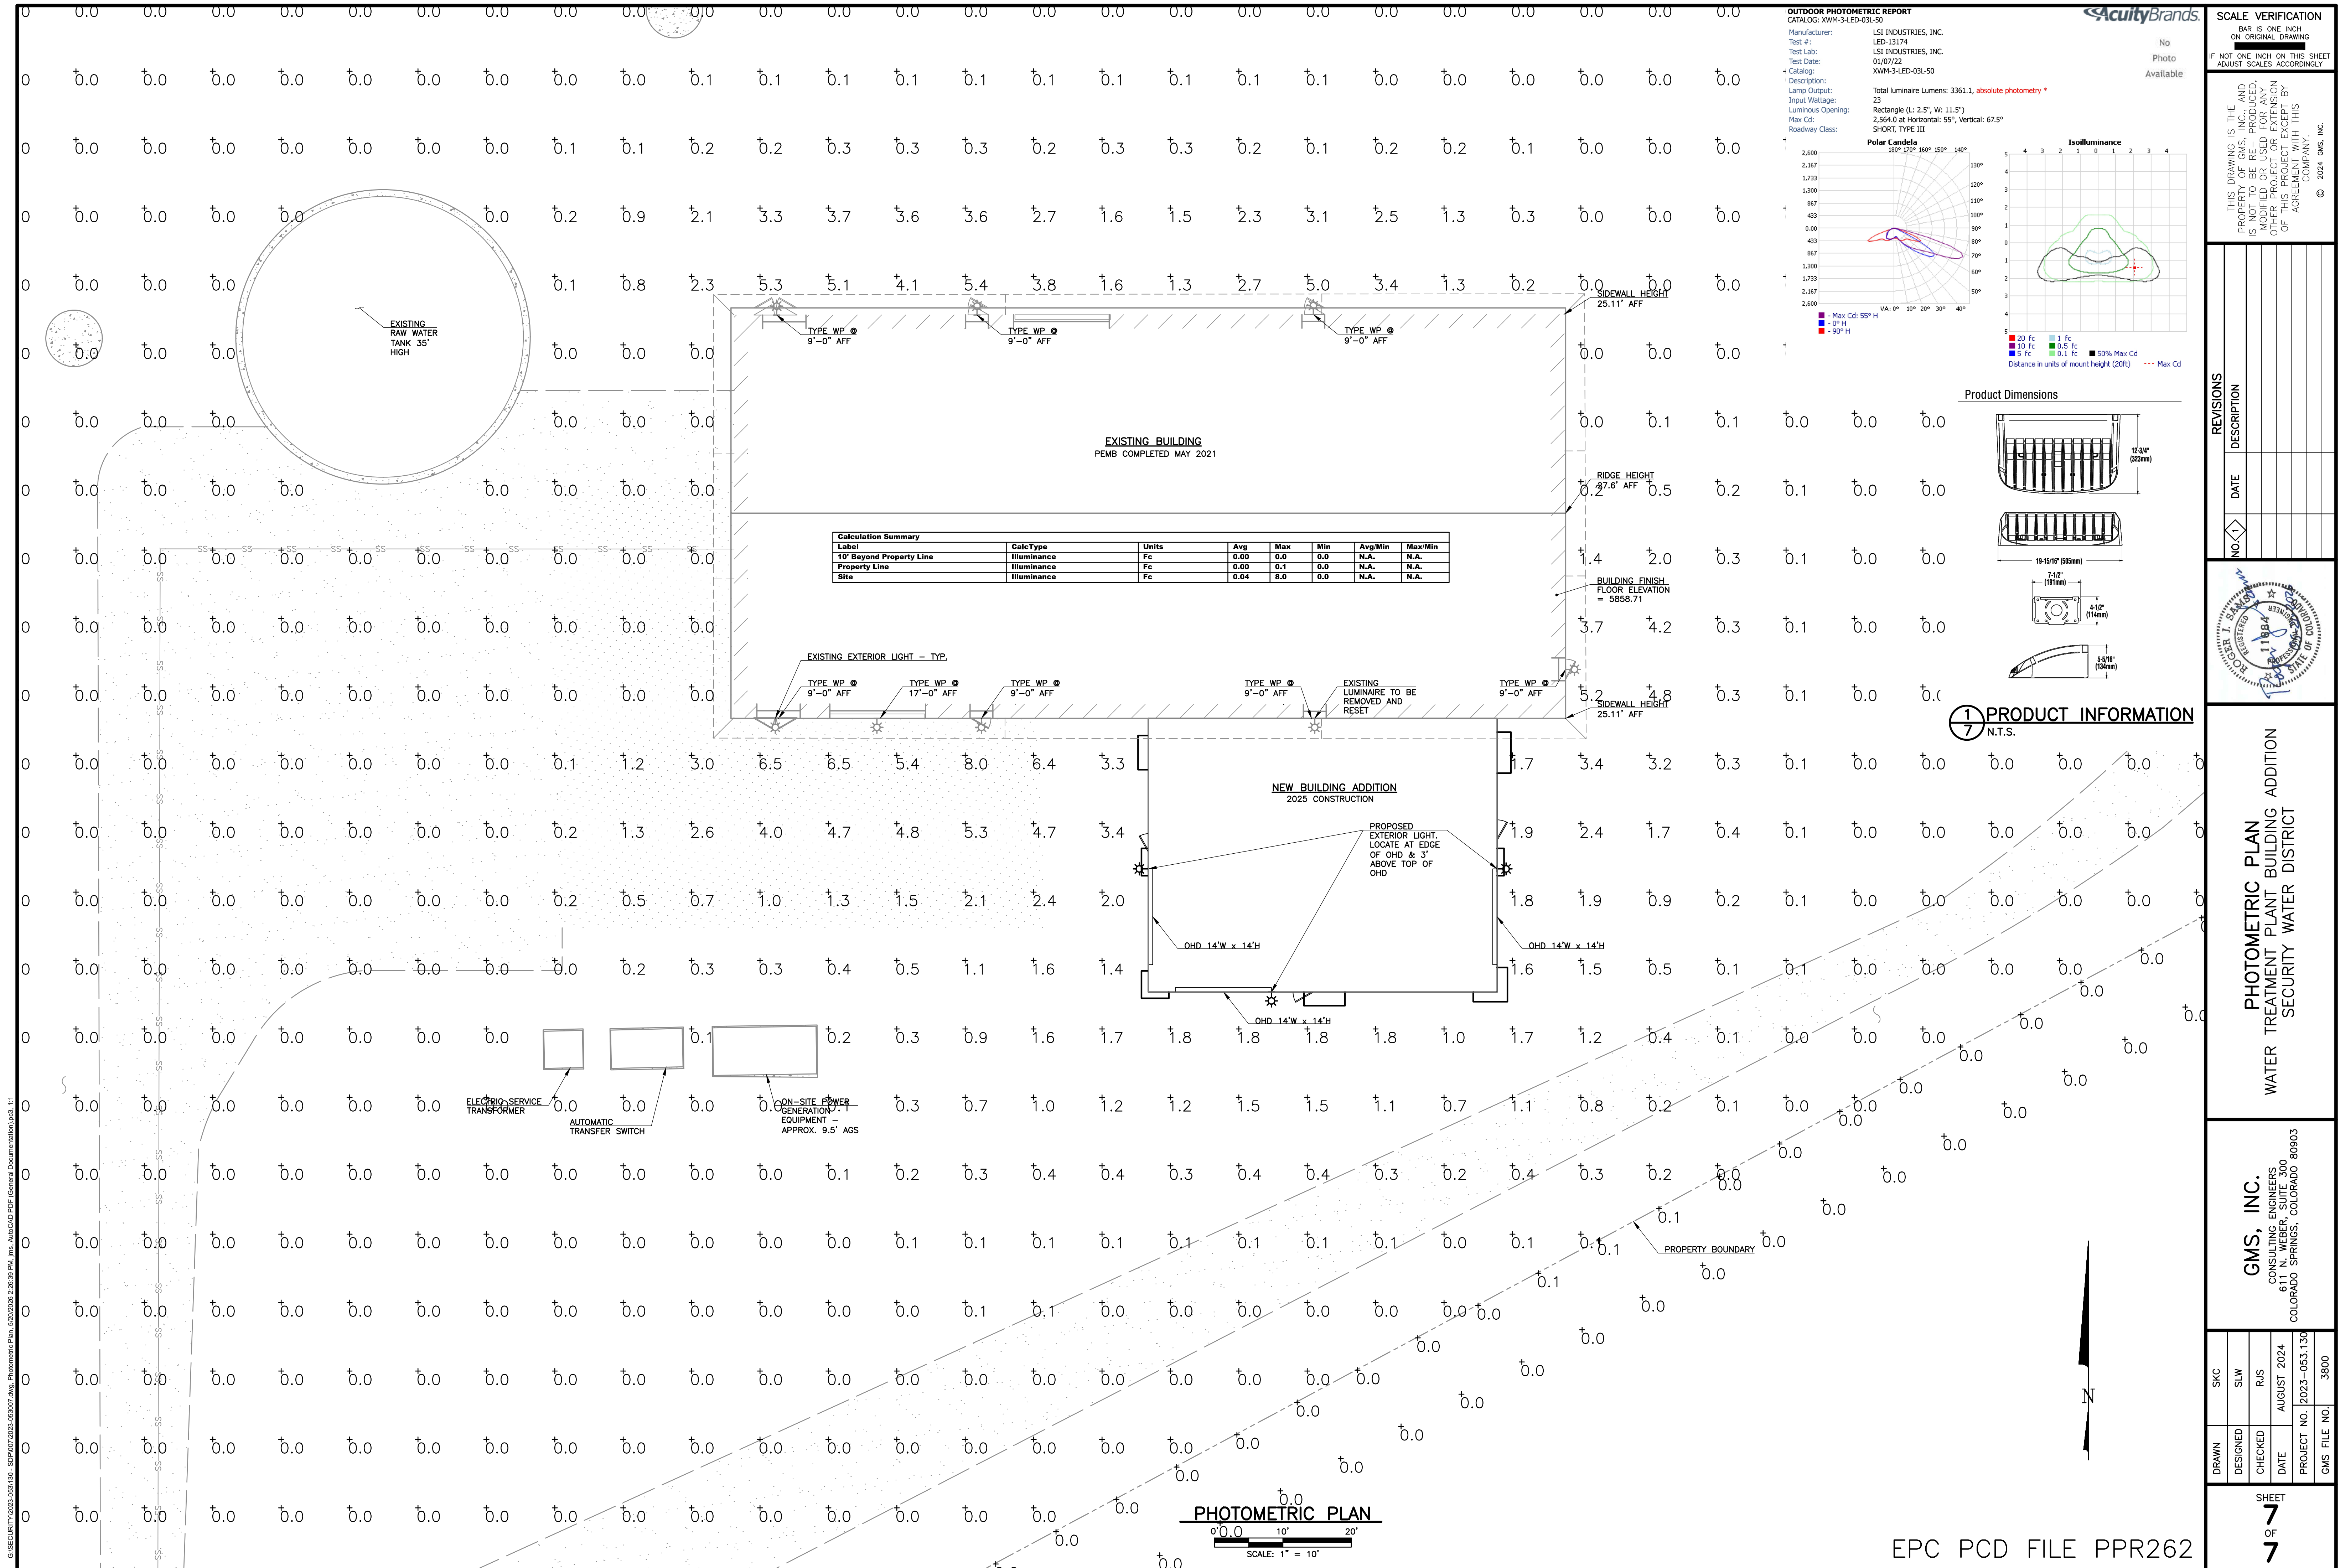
OUTDOOR PHOTOMETRIC REPORT
CATALOG: XWM-3-LED-03L-50

AcuityBrands.

| Manufacturer: | LSI INDUSTRIES, INC. |
|---|---|
| Test #: | LED-13174 |
| Test Lab: | LSI INDUSTRIES, INC. |
| Test Date: | 01/07/22 |
| Catalog: | XWM-3-LED-03L-50 |
| Description: | |
| Lamp Output: | Total luminaire Lumens: 3361.1, absolute photometry * |
| Input Wattage: | 23 |
| Luminous Opening: | Rectangle (L: 2.5", W: 11.5") |
| Max Cd: | 2,564.0 at Horizontal: 55°, Vertical: 67.5° |
| Roadway Class: | SHORT, TYPE III |

No Photo Available

Polar Candela

Isoilluminance

- Max Cd: 55° H
- 0° H
- 90° H

20 fc 10 fc 5 fc 1 fc 0.5 fc 0.1 fc 50% Max Cd
Distance in units of mount height (20ft) --- Max Cd

Product Dimensions

12-3/4" (323mm)
19-15/16" (505mm)
7-1/2" (191mm)
4-1/2" (114mm)
5-5/16" (134mm)

1/7 PRODUCT INFORMATION
N.T.S.

SCALE VERIFICATION
BAR IS ONE INCH ON ORIGINAL DRAWING
IF NOT ONE INCH ON THIS SHEET ADJUST SCALES ACCORDINGLY

THIS DRAWING IS THE PROPERTY OF GMS, INC. AND IS NOT TO BE REPRODUCED, MODIFIED OR USED FOR ANY OTHER PROJECT OR EXTENSION OF THIS PROJECT EXCEPT BY AGREEMENT WITH THIS COMPANY.
© 2024 GMS, INC.

REVISIONS
NO. DATE DESCRIPTION

EXISTING RAW WATER TANK 35' HIGH

EXISTING BUILDING
PEMB COMPLETED MAY 2021

TYPE WP @ 9'-0" AFF
TYPE WP @ 17'-0" AFF
SIDEWALL HEIGHT 25.11' AFF
RIDGE HEIGHT 37.6' AFF
BUILDING FINISH FLOOR ELEVATION = 5858.71
EXISTING EXTERIOR LIGHT - TYP.
EXISTING LUMINAIRE TO BE REMOVED AND RESET

| Calculation Summary | | | | | | | |
|---|---|---|---|---|---|---|---|
| Label | CalcType | Units | Avg | Max | Min | Avg/Min | Max/Min |
| 10' Beyond Property Line | Illuminance | Fc | 0.00 | 0.0 | 0.0 | N.A. | N.A. |
| Property Line | Illuminance | Fc | 0.00 | 0.1 | 0.0 | N.A. | N.A. |
| Site | Illuminance | Fc | 0.04 | 8.0 | 0.0 | N.A. | N.A. |

NEW BUILDING ADDITION
2025 CONSTRUCTION

PROPOSED EXTERIOR LIGHT. LOCATE AT EDGE OF OHD & 3' ABOVE TOP OF OHD
OHD 14'W x 14'H

ELECTRIC SERVICE TRANSFORMER
AUTOMATIC TRANSFER SWITCH
ON-SITE POWER GENERATION EQUIPMENT - APPROX. 9.5' AGS
PROPERTY BOUNDARY

PHOTOMETRIC PLAN
0' 10' 20'
SCALE: 1" = 10'

N

EPC PCD FILE PPR262

PHOTOMETRIC PLAN
WATER TREATMENT PLANT BUILDING ADDITION
SECURITY WATER DISTRICT

GMS, INC.
CONSULTING ENGINEERS
611 N. WEBER, SUITE 300
COLORADO SPRINGS, COLORADO 80903

| DRAWN | SKC |
|---|---|
| DESIGNED | SLW |
| CHECKED | RJS |
| DATE | AUGUST 2024 |
| PROJECT NO. | 2023-053.130 |
| GMS FILE NO. | 3800 |

SHEET 7 OF 7

G:\SECURITY\2023-053\130 - SDP007\2023-053007.dwg, Photometric Plan, 5/20/2025 2:26:39 PM, jms, AutoCAD PDF (General Documentation).pc3, 1:1